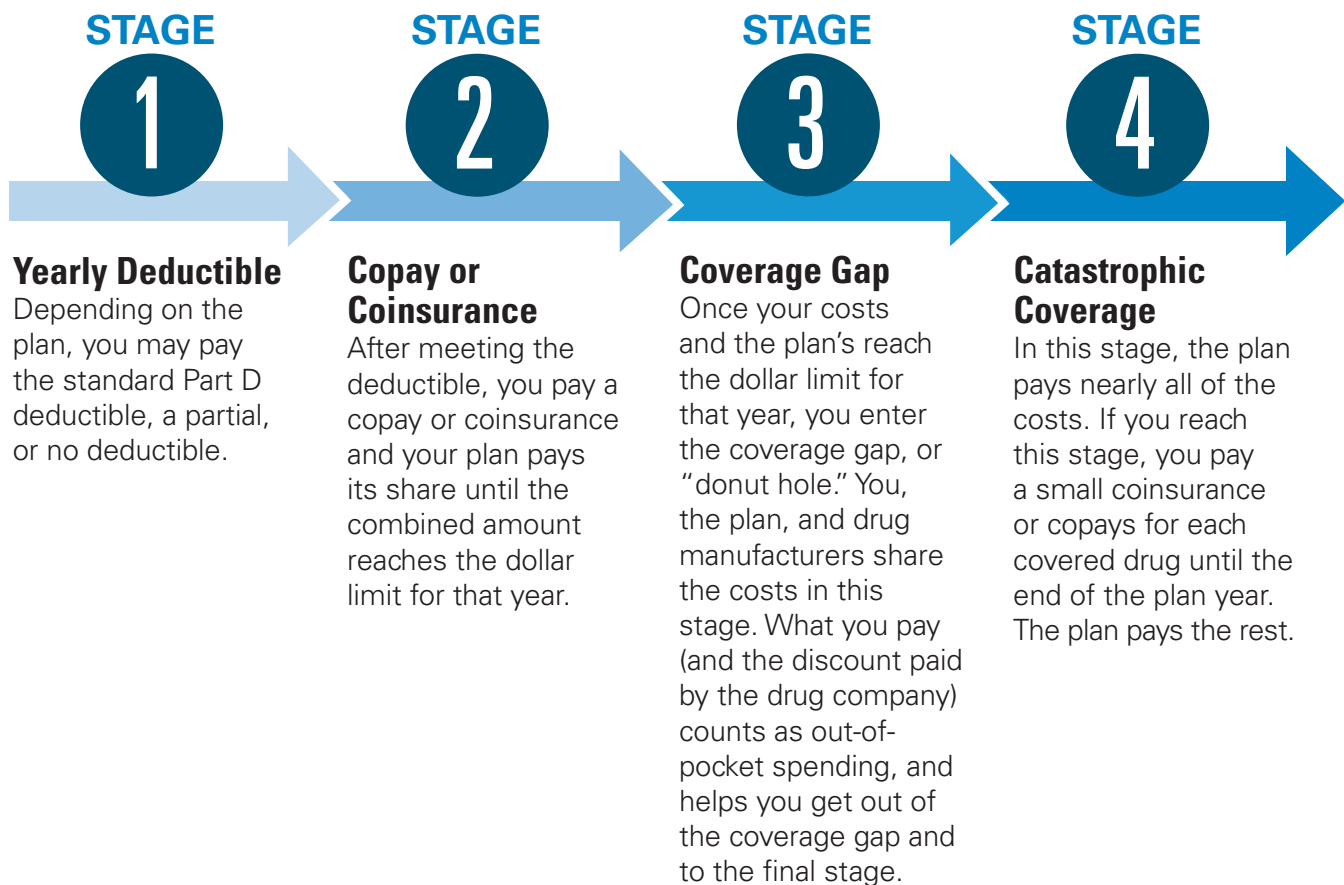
STAGE
1

STAGE
2

STAGE
3

STAGE
4

Yearly Deductible
Depending on the plan, you may pay the standard Part D deductible, a partial, or no deductible.

Copay or Coinsurance
After meeting the deductible, you pay a copay or coinsurance and your plan pays its share until the combined amount reaches the dollar limit for that year.

Coverage Gap
Once your costs and the plan's reach the dollar limit for that year, you enter the coverage gap, or "donut hole." You, the plan, and drug manufacturers share the costs in this stage. What you pay (and the discount paid by the drug company) counts as out-of-pocket spending, and helps you get out of the coverage gap and to the final stage.

Catastrophic Coverage
In this stage, the plan pays nearly all of the costs. If you reach this stage, you pay a small coinsurance or copays for each covered drug until the end of the plan year. The plan pays the rest.